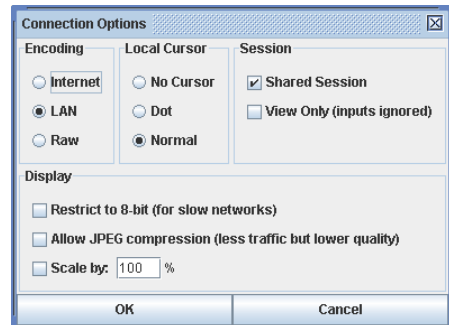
Connection Options

Encoding
Internet
LAN
Raw

Local Cursor
No Cursor
Dot
Normal

Session
Shared Session
View Only (inputs ignored)

Display
Restrict to 8-bit (for slow networks)
Allow JPEG compression (less traffic but lower quality)
Scale by: 100 %

OK
Cancel